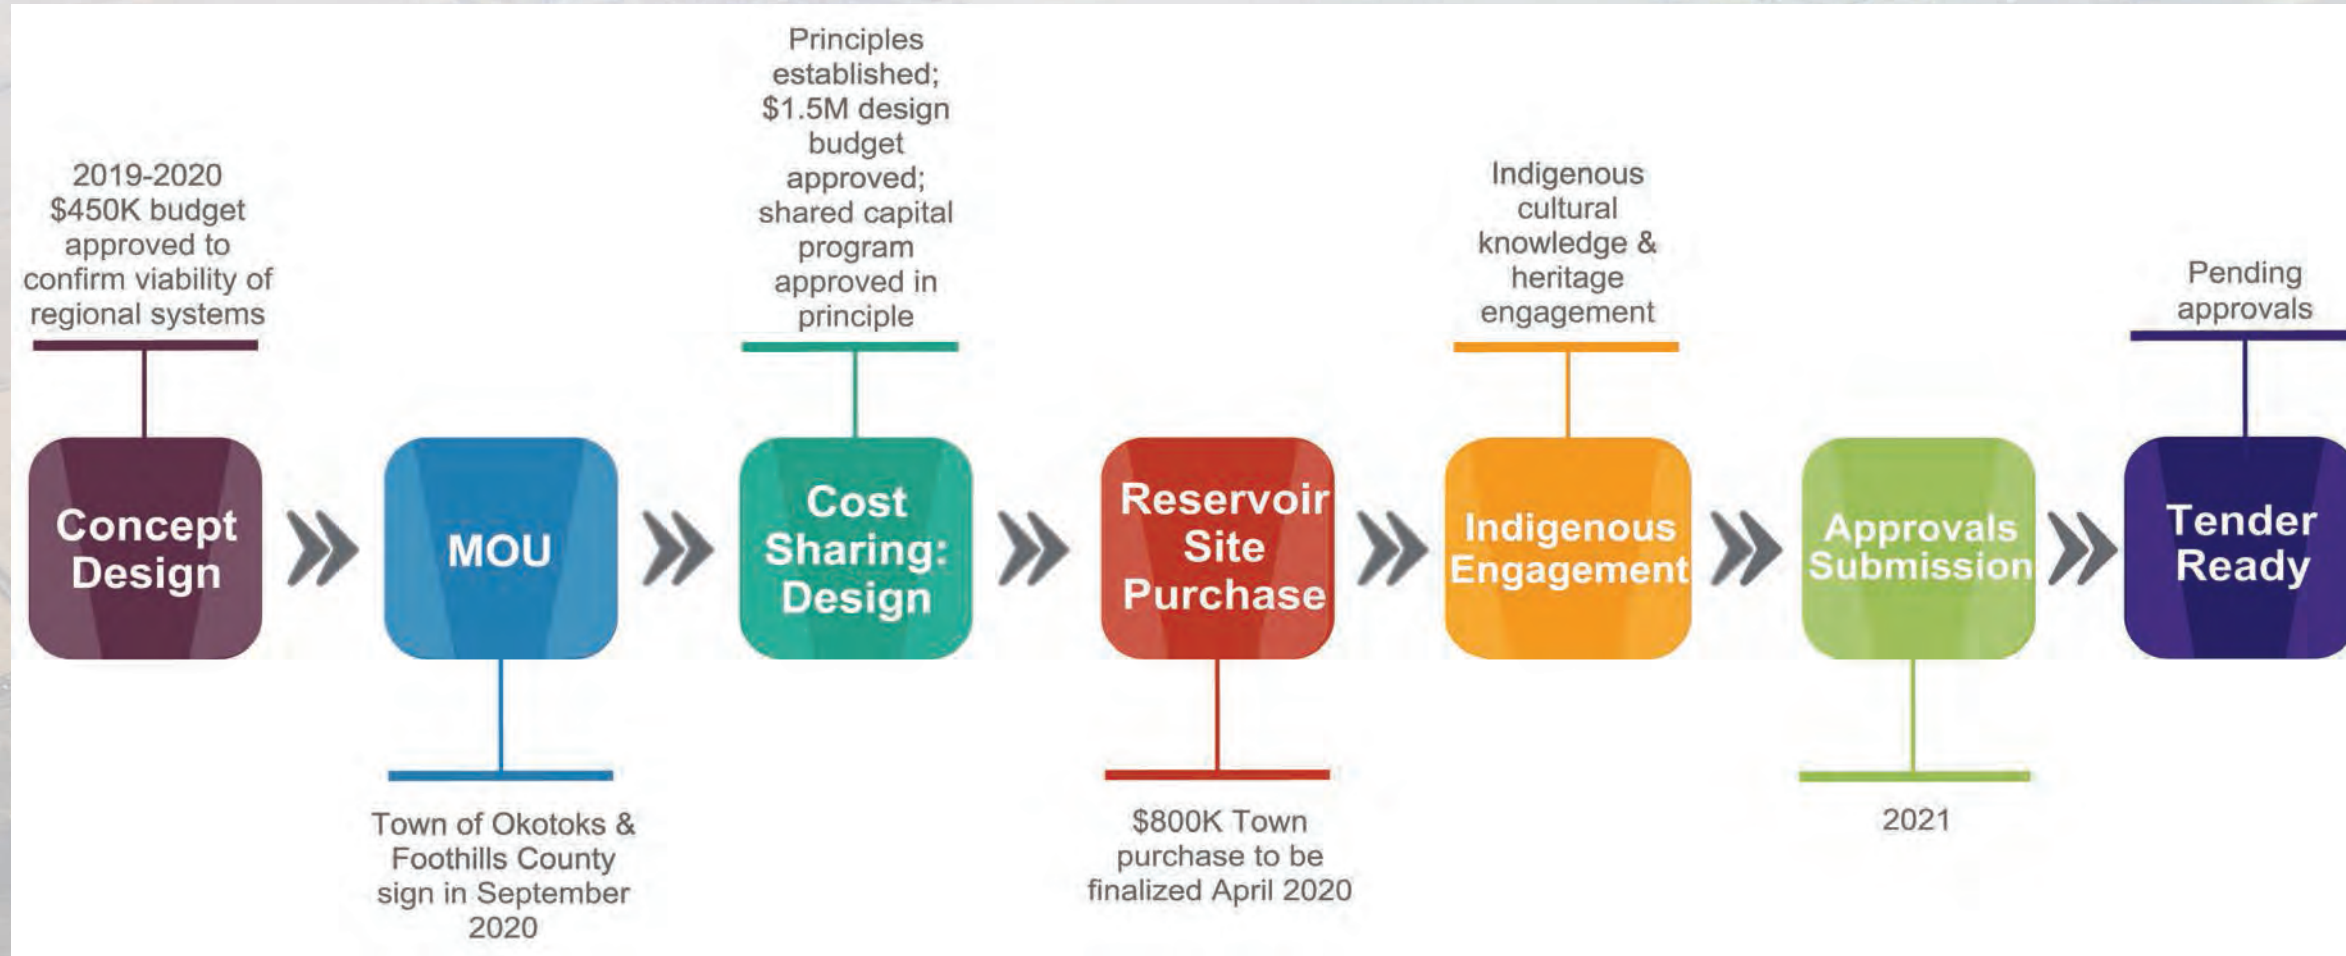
2019-2020 $450K budget approved to confirm viability of regional systems

Concept Design

MOU

Town of Okotoks & Foothills County sign in September 2020

Principles established; $1.5M design budget approved; shared capital program approved in principle

Cost Sharing: Design

Reservoir Site Purchase

$800K Town purchase to be finalized April 2020

Indigenous cultural knowledge & heritage engagement

Indigenous Engagement

Approvals Submission

2021

Pending approvals

Tender Ready